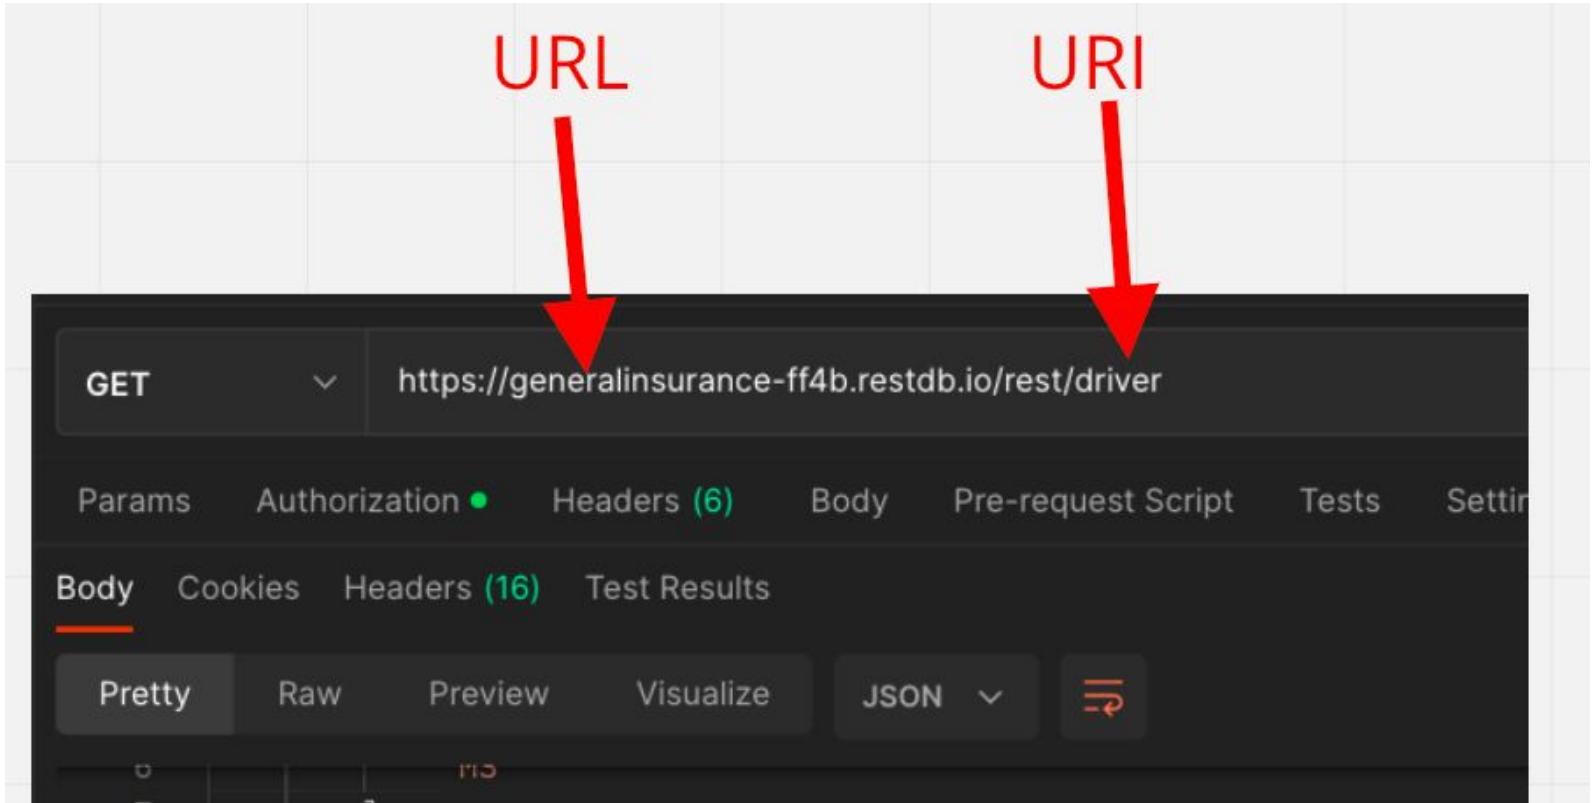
URL URI

GET

https://generalinsurance-ff4b.restdb.io/rest/driver

Params Authorization Headers (6) Body Pre-request Script Tests Settin

Body Cookies Headers (16) Test Results

Pretty Raw Preview Visualize JSON

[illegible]